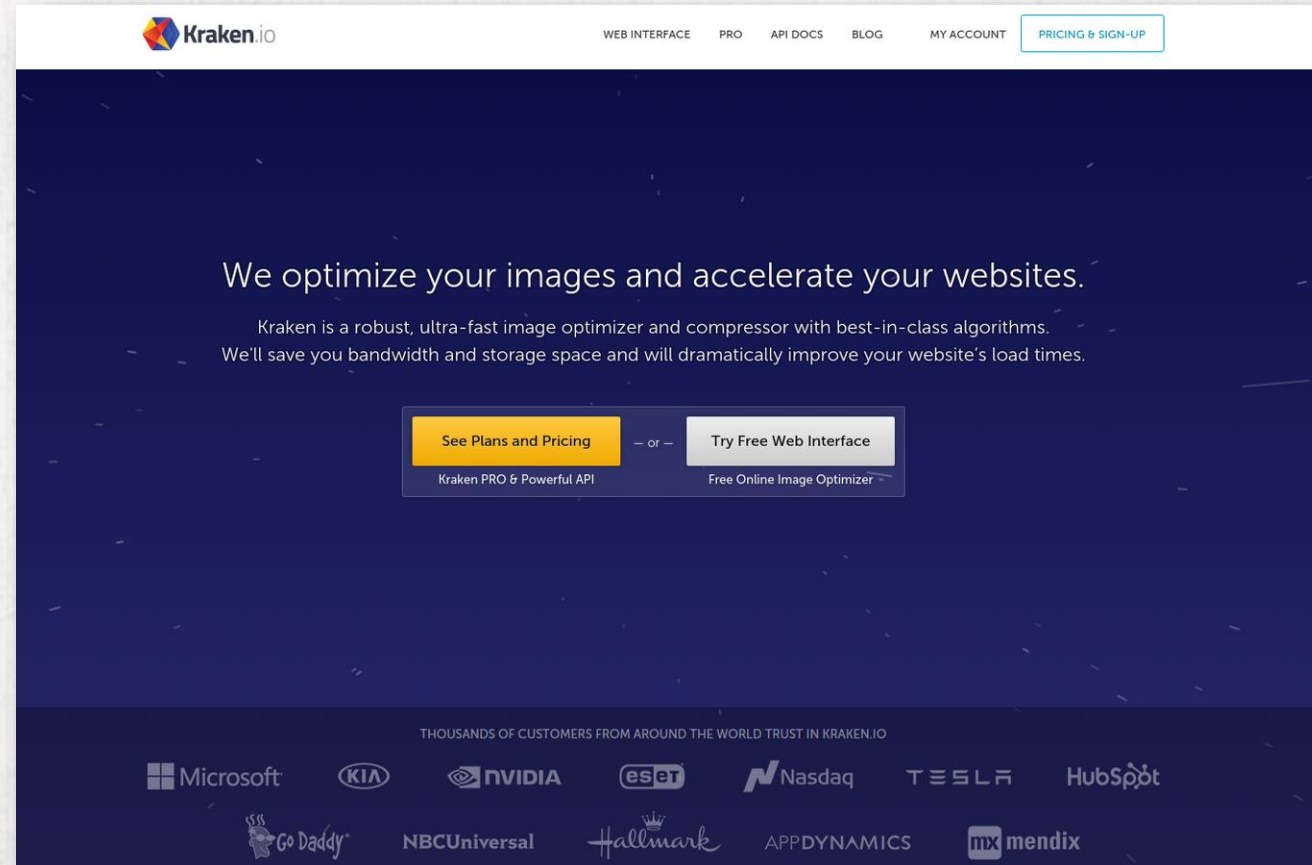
Kraken.io

WEB INTERFACE PRO API DOCS BLOG MY ACCOUNT PRICING & SIGN-UP

We optimize your images and accelerate your websites.

Kraken is a robust, ultra-fast image optimizer and compressor with best-in-class algorithms. We'll save you bandwidth and storage space and will dramatically improve your website's load times.

See Plans and Pricing
Kraken PRO & Powerful API

– or –

Try Free Web Interface
Free Online Image Optimizer

THOUSANDS OF CUSTOMERS FROM AROUND THE WORLD TRUST IN KRAKEN.IO

Microsoft KIA NVIDIA eset Nasdaq TESLA HubSpot

GoDaddy NBCUniversal Hallmark APPDYNAMICS mx mendix